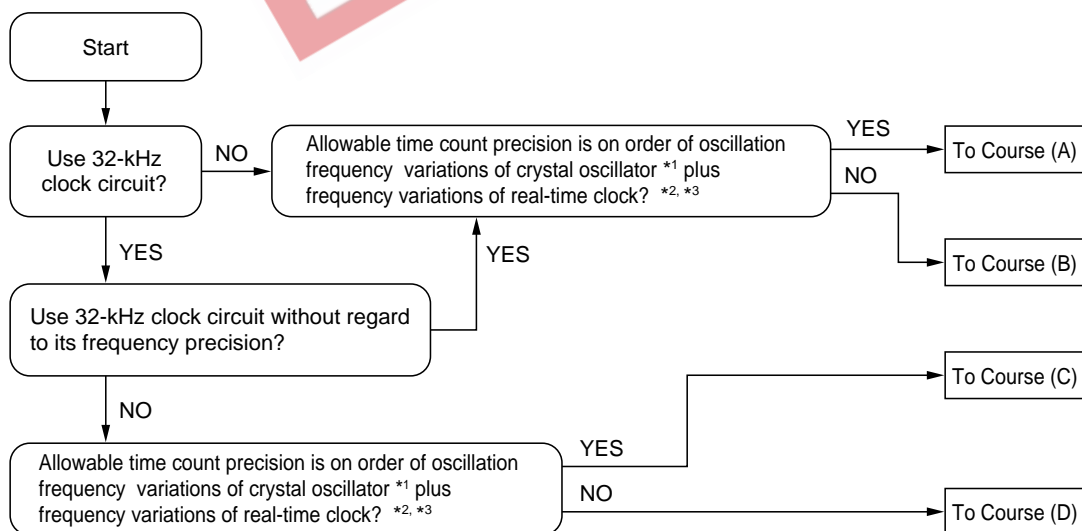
Start

Use 32-kHz clock circuit?

NO

Allowable time count precision is on order of oscillation frequency variations of crystal oscillator $^{*1}$ plus frequency variations of real-time clock? $^{*2, *3}$

YES

To Course (A)

NO

To Course (B)

YES

YES

Use 32-kHz clock circuit without regard to its frequency precision?

NO

To Course (C)

Allowable time count precision is on order of oscillation frequency variations of crystal oscillator $^{*1}$ plus frequency variations of real-time clock? $^{*2, *3}$

YES

NO

To Course (D)